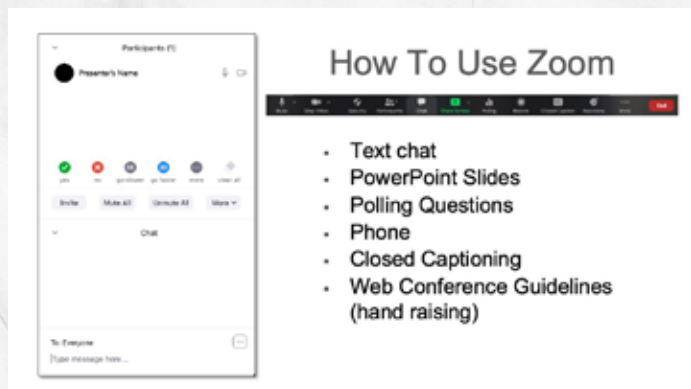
Participants (1)

Presenter's Name

yes no go slower go faster more clear all

Invite Mute All Unmute All More

Chat

To: Everyone

Type message here...

How To Use Zoom

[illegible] End

- Text chat
- PowerPoint Slides
- Polling Questions
- Phone
- Closed Captioning
- Web Conference Guidelines (hand raising)